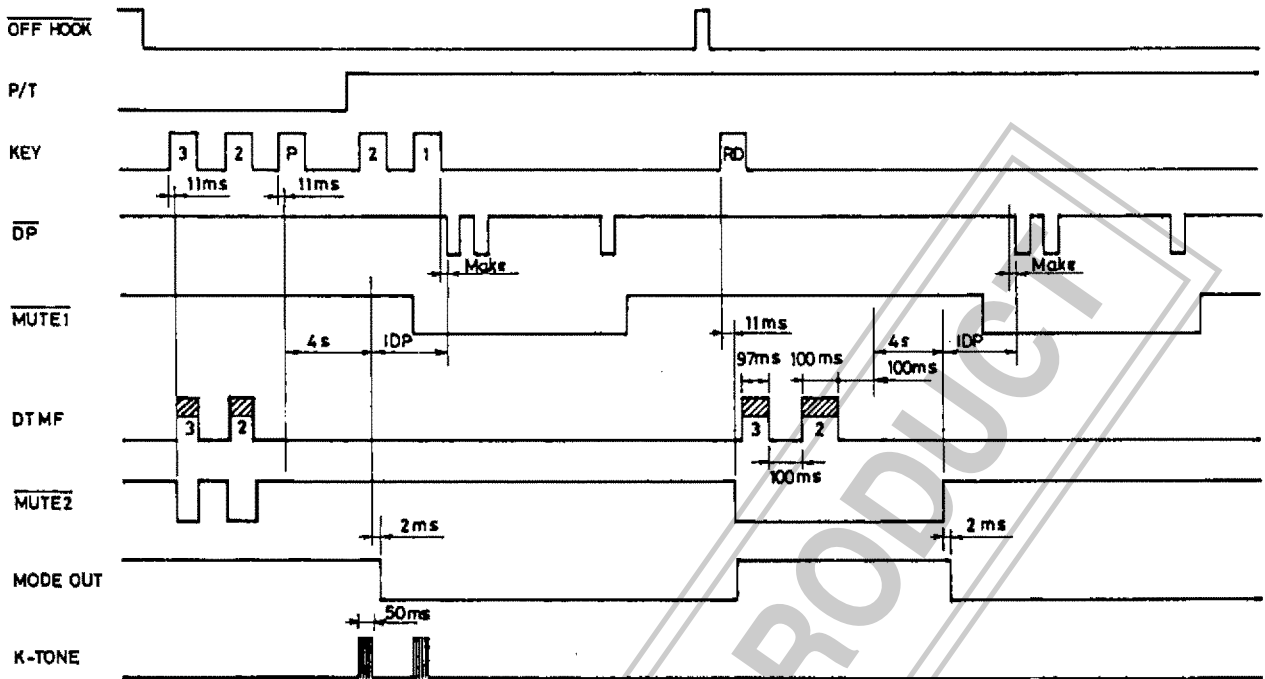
$\overline{\text{OFF HOOK}}$

P/T

KEY

3 2 P 2 1 RD

11ms 11ms

$\overline{\text{DP}}$

Make Make

$\overline{\text{MUTE1}}$

4 s IDP 11ms 97ms 100 ms 4s 100ms IDP

DTMF

3 2 3 2

100ms

$\overline{\text{MUTE2}}$

2ms 2 ms

MODE OUT

50ms

K-TONE

RODUCT